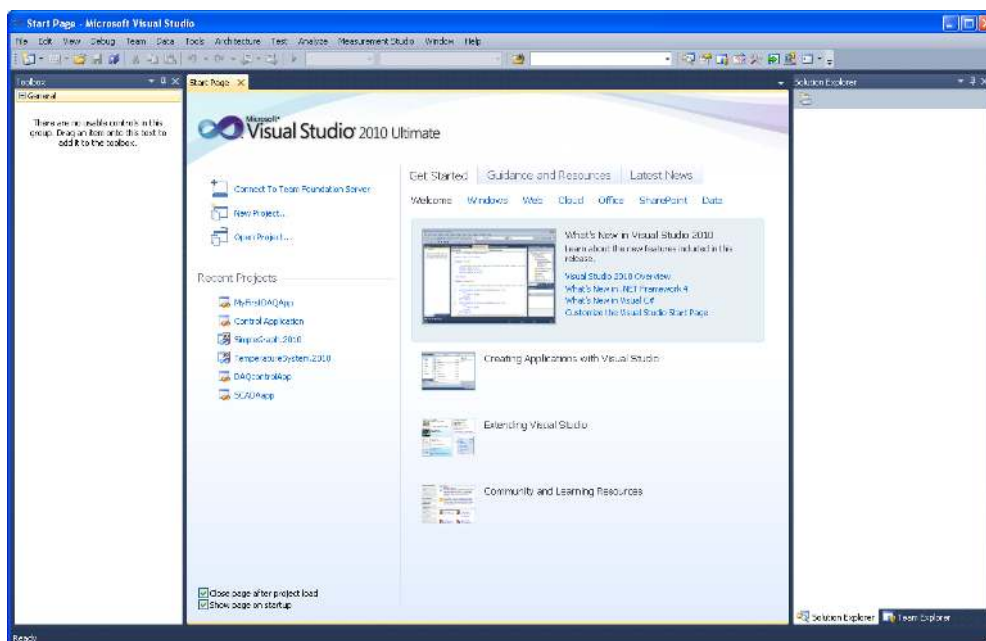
Start Page - Microsoft Visual Studio

File Edit View Debug Team Data Tools Architecture Test Analyze Measurement Studio Window Help

Toolbox

General

There are no usable controls in this group. Drag an item onto this text to add it to the toolbox.

Start Page

Microsoft® Visual Studio® 2010 Ultimate

Connect To Team Foundation Server

New Project...

Open Project...

Recent Projects

MyFirstDAQApp

Control Application

SimpleGraph2010

TemperatureSystem2010

DAQcontrolApp

SCADAapp

Get Started Guidance and Resources Latest News

Welcome Windows Web Cloud Office SharePoint Data

What's New in Visual Studio 2010

Learn about the new features included in this release.

Visual Studio 2010 Overview

What's New in .NET Framework 4

What's New in Visual C#

Customize the Visual Studio Start Page

Creating Applications with Visual Studio

Extending Visual Studio

Community and Learning Resources

Close page after project load

Show page on startup

Solution Explorer

Solution Explorer Team Explorer

Ready